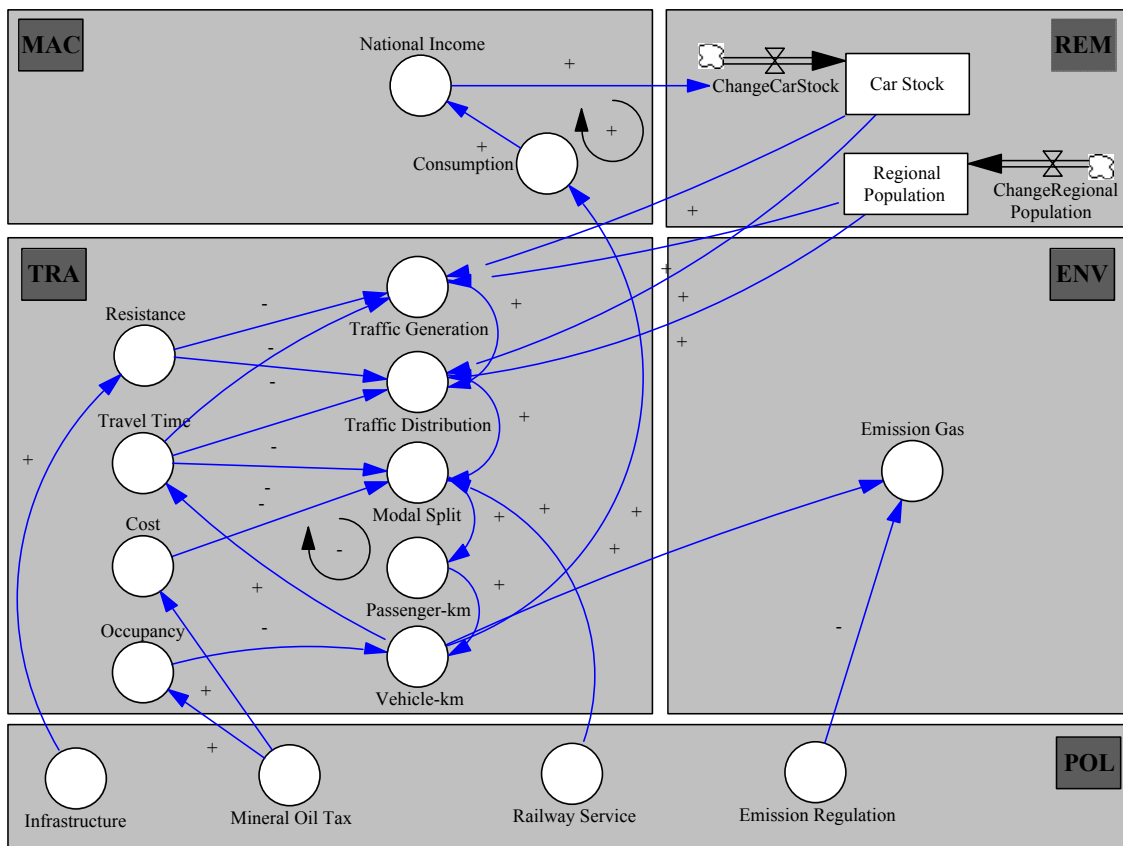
MAC

National Income

+

Consumption

+

+

REM

ChangeCarStock

Car Stock

Regional Population

ChangeRegional Population

+

TRA

Resistance

Traffic Generation

Traffic Distribution

Travel Time

Modal Split

Cost

Passenger-km

Occupancy

Vehicle-km

-
-
-
-
-
-
-
+
+
+
+
+
+
+
+
+
+
+
+

ENV

Emission Gas

-

POL

Infrastructure

Mineral Oil Tax

Railway Service

Emission Regulation